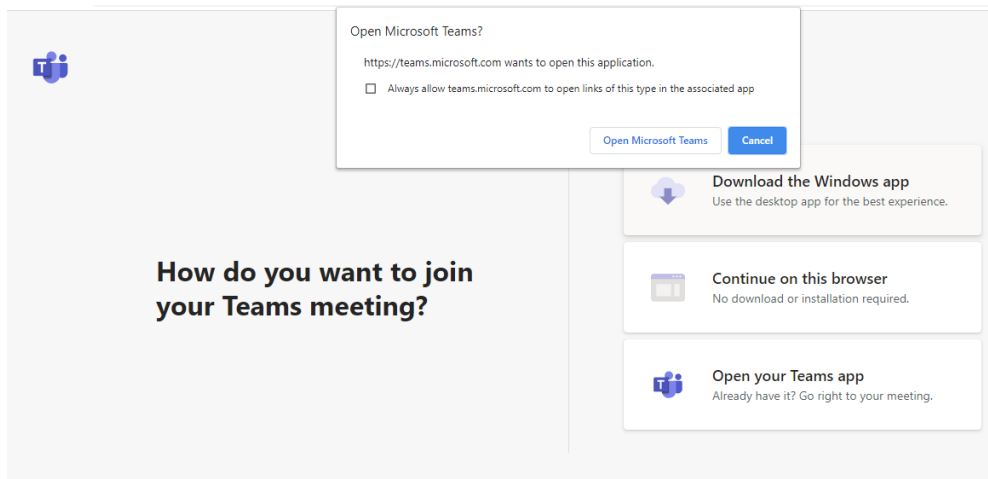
Open Microsoft Teams?

https://teams.microsoft.com wants to open this application.

Always allow teams.microsoft.com to open links of this type in the associated app

Open Microsoft Teams

Cancel

How do you want to join your Teams meeting?

Download the Windows app
Use the desktop app for the best experience.

Continue on this browser
No download or installation required.

Open your Teams app
Already have it? Go right to your meeting.